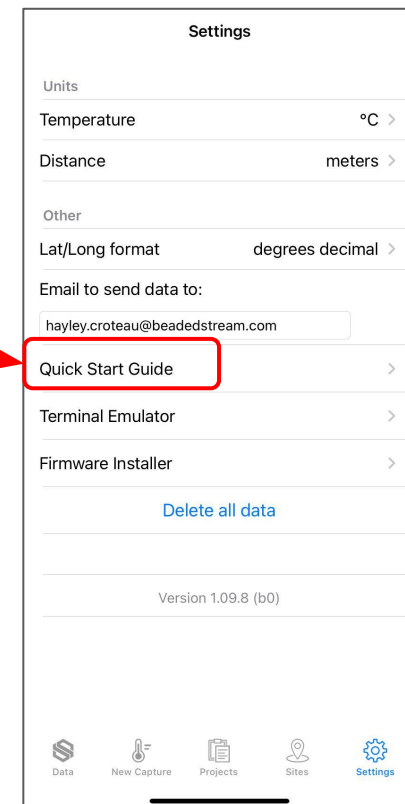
Settings

Units

Temperature °C

Distance meters

Other

Lat/Long format degrees decimal

Email to send data to:

hayley.croteau@beadedstream.com

Quick Start Guide

Terminal Emulator

Firmware Installer

Delete all data

Version 1.09.8 (b0)

Data New Capture Projects Sites Settings